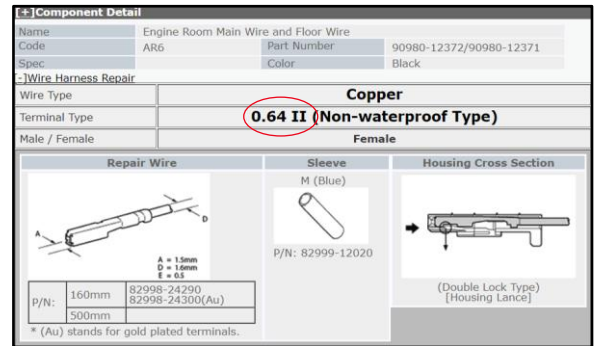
[+]Component Detail

| Name | Engine Room Main Wire and Floor Wire | | |
|---|---|---|---|
| Code | AR6 | Part Number | 90980-12372/90980-12371 |
| Spec | | Color | Black |

[-]Wire Harness Repair

| Wire Type | Copper |
|---|---|
| Terminal Type | 0.64 II (Non-waterproof Type) |
| Male / Female | Female |

| Repair Wire | Sleeve | Housing Cross Section |
|---|---|---|
| A D E, A = 1.5mm, D = 1.6mm, E = 0.5 | M (Blue), P/N: 82999-12020 | (Double Lock Type) [Housing Lance] |

| P/N: | 160mm | 82998-24290 82998-24300(Au) |
|---|---|---|
| | 500mm | |

* (Au) stands for gold plated terminals.